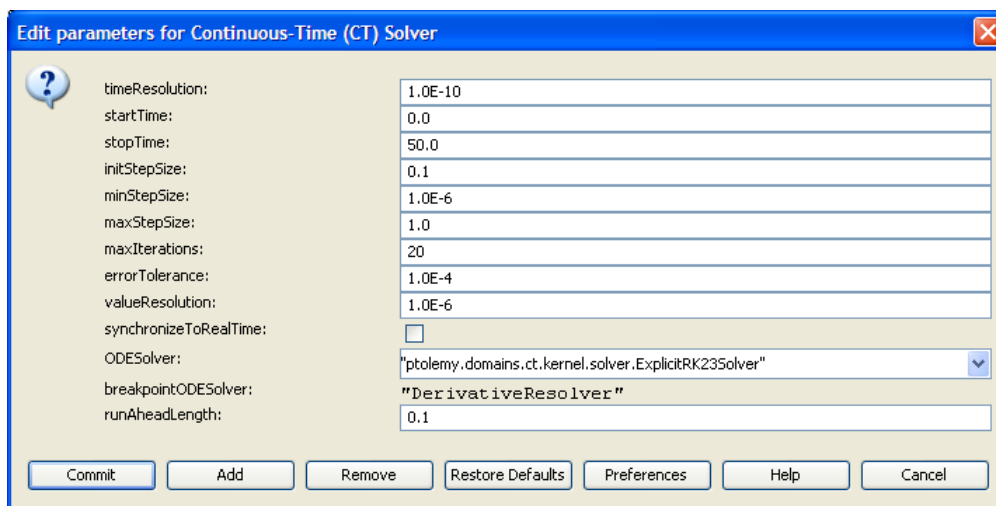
Edit parameters for Continuous-Time (CT) Solver

| | |
|---|---|
| timeResolution: | 1.0E-10 |
| startTime: | 0.0 |
| stopTime: | 50.0 |
| initStepSize: | 0.1 |
| minStepSize: | 1.0E-6 |
| maxStepSize: | 1.0 |
| maxIterations: | 20 |
| errorTolerance: | 1.0E-4 |
| valueResolution: | 1.0E-6 |
| synchronizeToRealTime: | |
| ODESolver: | "ptolemy.domains.ct.kernel.solver.ExplicitRK23Solver" |
| breakpointODESolver: | "DerivativeResolver" |
| runAheadLength: | 0.1 |

Commit Add Remove Restore Defaults Preferences Help Cancel